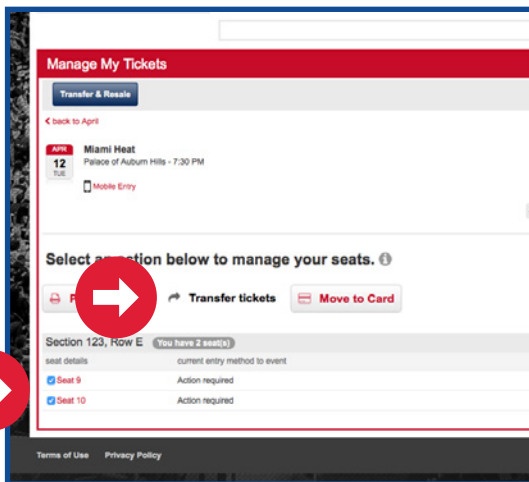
Manage My Tickets

Transfer & Resale

< back to April

APR 12 TUE

Miami Heat
Palace of Auburn Hills - 7:30 PM

Mobile Entry

Select a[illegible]tion below to manage your seats.

P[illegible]

Transfer tickets

Move to Card

Section 123, Row E You have 2 seat(s)

| seat details | current entry method to event |
|---|---|
| Seat 9 | Action required |
| Seat 10 | Action required |

Terms of Use Privacy Policy